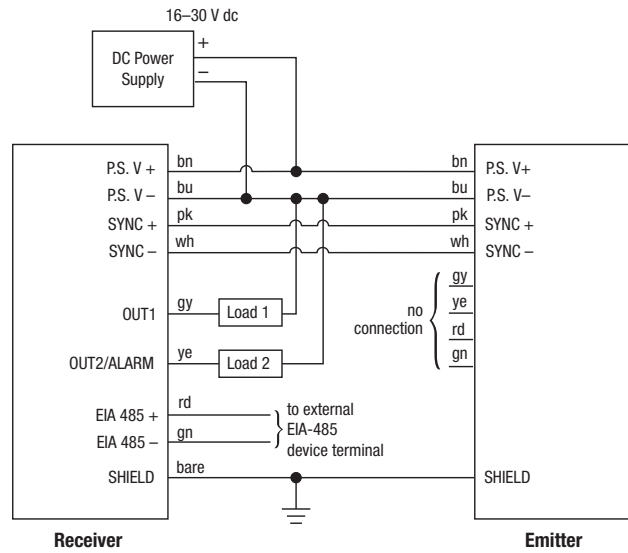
16–30 V dc

DC Power Supply

+

–

P.S. V +
P.S. V –
SYNC +
SYNC –

OUT1

OUT2/ALARM

EIA 485 +
EIA 485 –
SHIELD

bn
bu
pk
wh

gy

ye

rd
gn
bare

Load 1

Load 2

to external EIA-485 device terminal

bn
bu
pk
wh

P.S. V+
P.S. V–
SYNC +
SYNC –

no connection

gy
ye
rd
gn

SHIELD

Receiver

Emitter